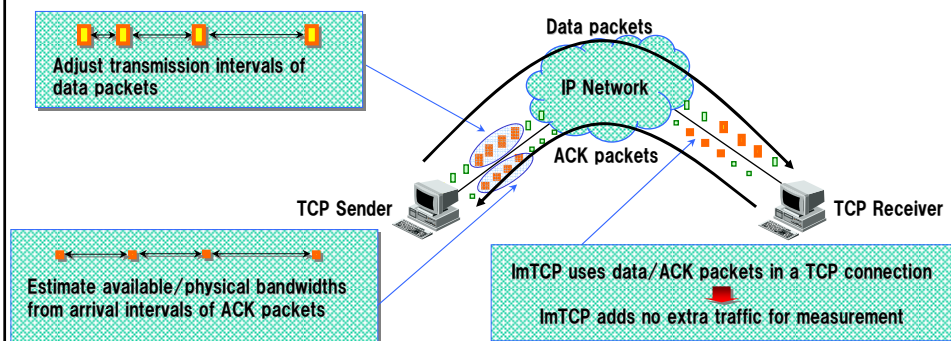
Adjust transmission intervals of data packets

Data packets

IP Network

ACK packets

TCP Sender

TCP Receiver

Estimate available/physical bandwidths from arrival intervals of ACK packets

ImTCP uses data/ACK packets in a TCP connection

ImTCP adds no extra traffic for measurement